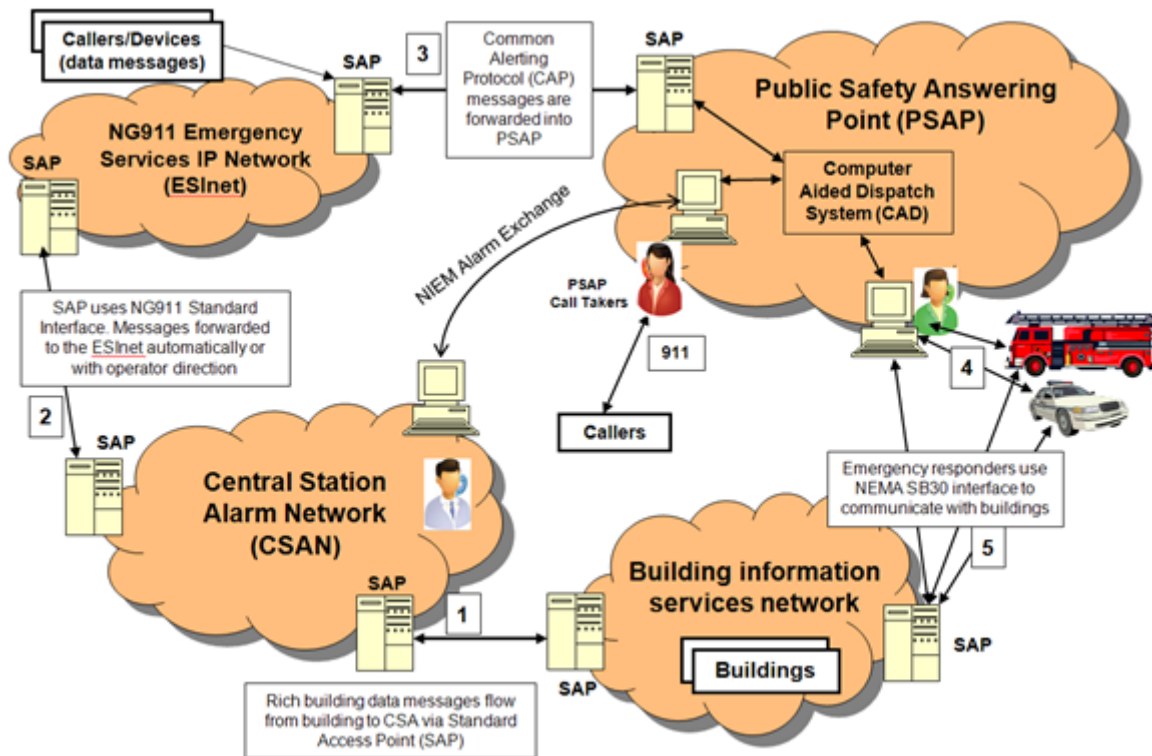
Callers/Devices (data messages)

SAP

3

Common Alerting Protocol (CAP) messages are forwarded into PSAP

SAP

Public Safety Answering Point (PSAP)

NG911 Emergency Services IP Network (ESInet)

SAP

Computer Aided Dispatch System (CAD)

NIEM Alarm Exchange

PSAP Call Takers

SAP uses NG911 Standard Interface. Messages forwarded to the ESInet automatically or with operator direction

911

4

2

SAP

Callers

Central Station Alarm Network (CSAN)

Emergency responders use NEMA SB30 interface to communicate with buildings

5

SAP

Building information services network

1

SAP

SAP

Buildings

SAP

Rich building data messages flow from building to CSA via Standard Access Point (SAP)